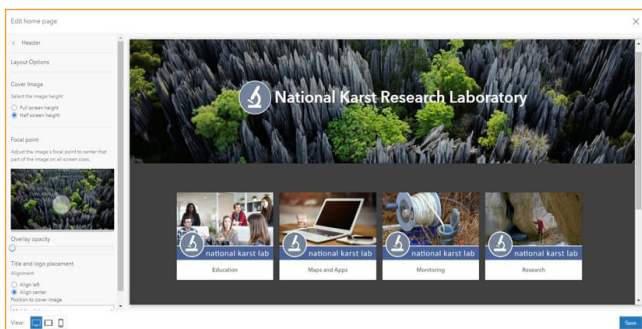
Edit home page

< Header

Layout Options

Cover image
Select the image height
Full screen height
Half screen height

Focal point
Adjust the image's focal point to center that part of the image on all screen sizes.

Overlay opacity

Title and logo placement
Alignment
Align left
Align center
Position to cover image

National Karst Research Laboratory

national karst lab
Education

national karst lab
Maps and Apps

national karst lab
Monitoring

national karst lab
Research

View:

Save